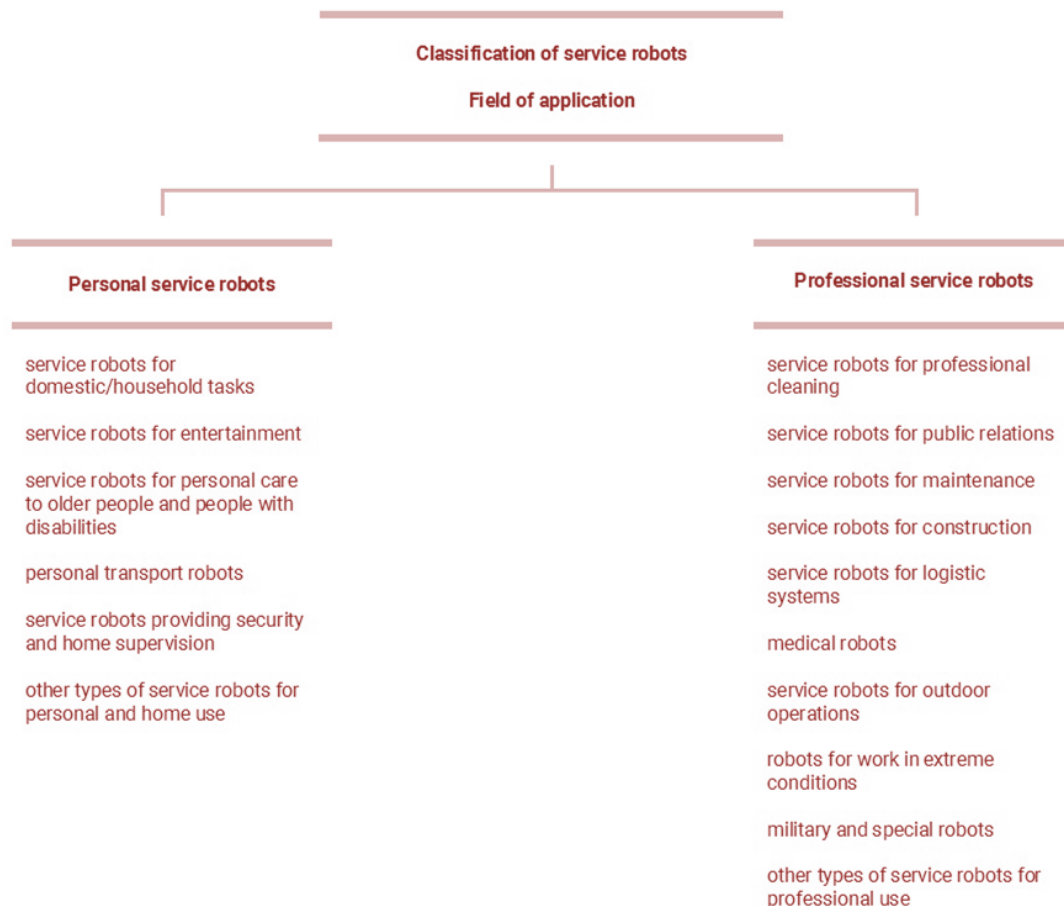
Classification of service robots

Field of application

Personal service robots

service robots for domestic/household tasks

service robots for entertainment

service robots for personal care to older people and people with disabilities

personal transport robots

service robots providing security and home supervision

other types of service robots for personal and home use

Professional service robots

service robots for professional cleaning

service robots for public relations

service robots for maintenance

service robots for construction

service robots for logistic systems

medical robots

service robots for outdoor operations

robots for work in extreme conditions

military and special robots

other types of service robots for professional use